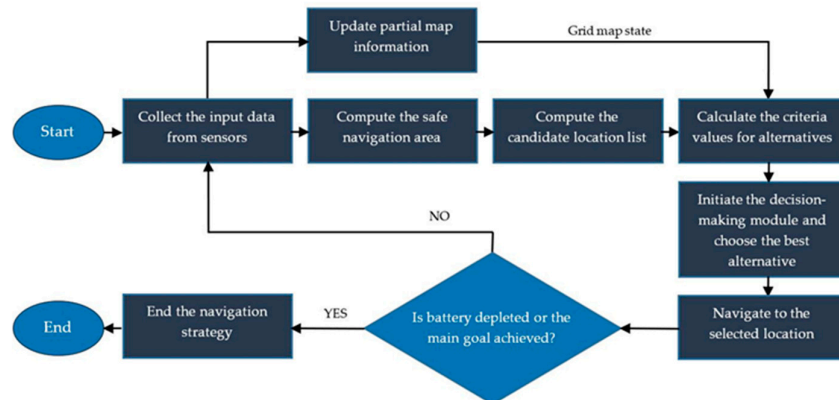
Start

Collect the input data from sensors

Update partial map information

Grid map state

Compute the safe navigation area

Compute the candidate location list

Calculate the criteria values for alternatives

Initiate the decision-making module and choose the best alternative

Navigate to the selected location

Is battery depleted or the main goal achieved?

NO

YES

End the navigation strategy

End